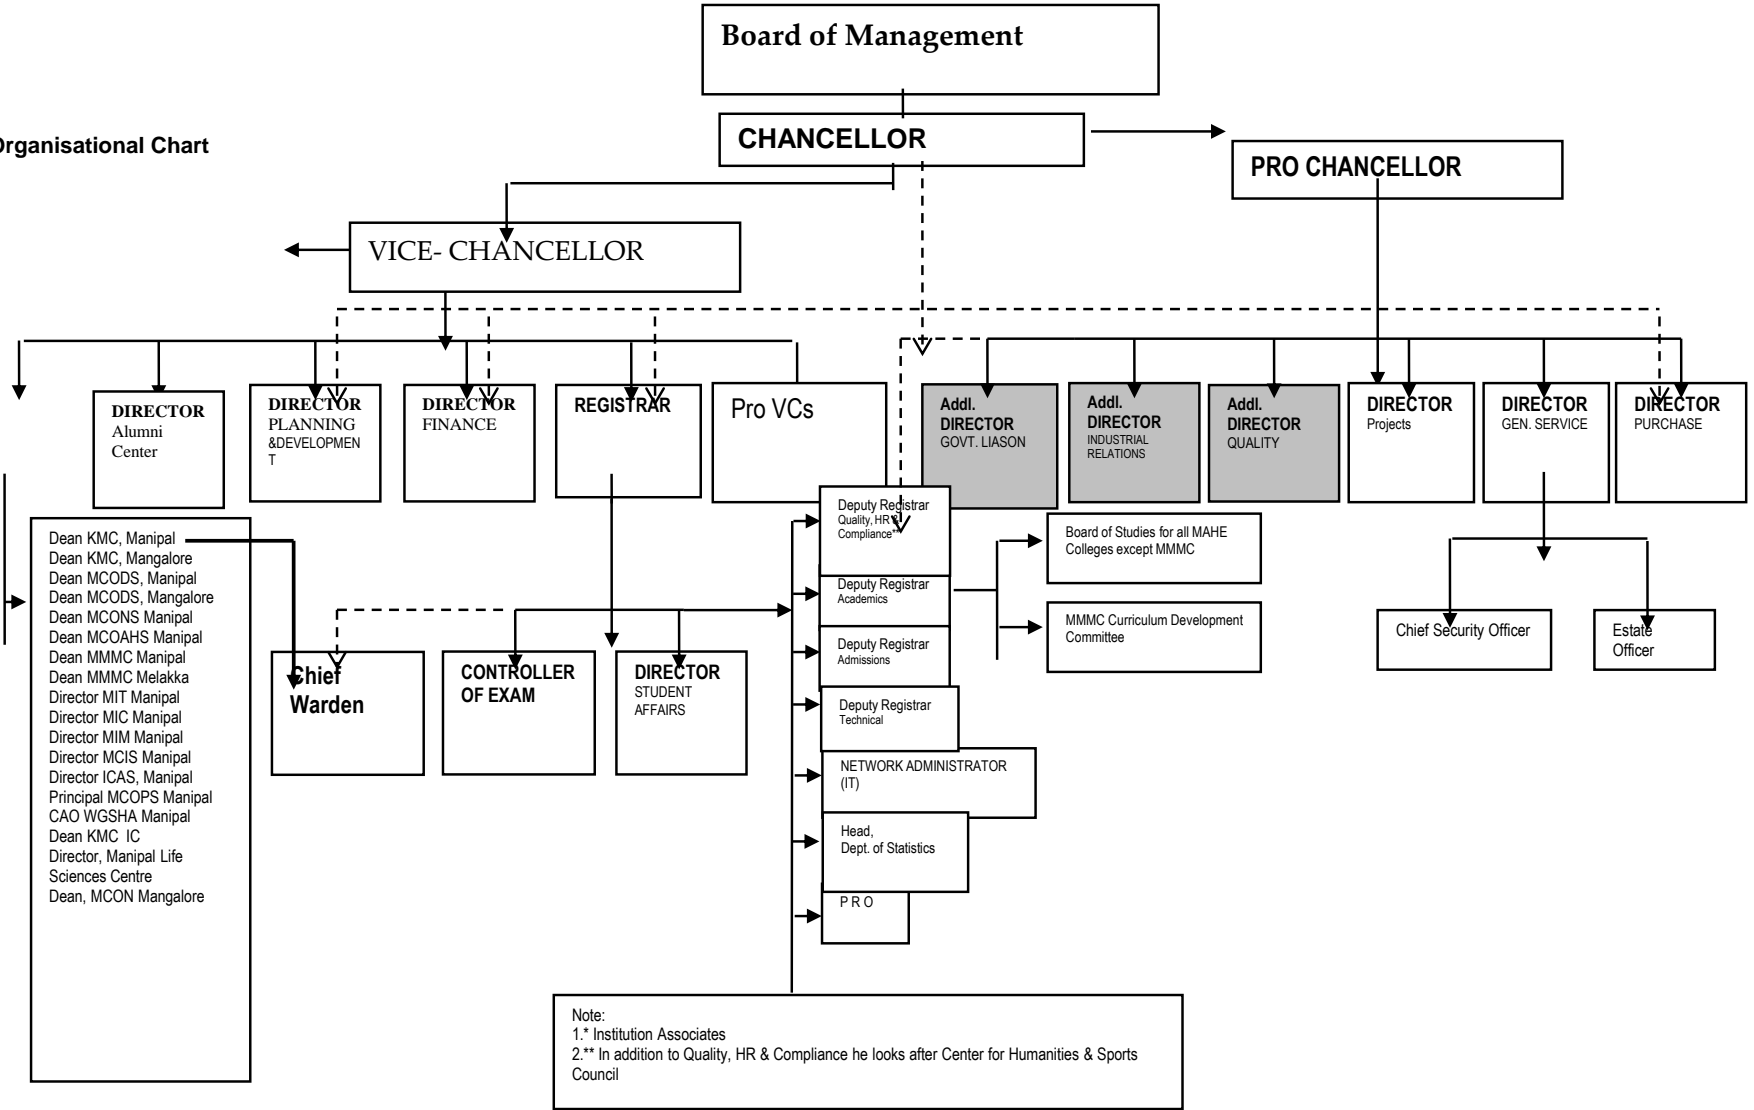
Board of Management

Organisational Chart

CHANCELLOR

PRO CHANCELLOR

VICE- CHANCELLOR

DIRECTOR Alumni Center

DIRECTOR PLANNING &DEVELOPMENT

DIRECTOR FINANCE

REGISTRAR

Pro VCs

Addl. DIRECTOR GOVT. LIASON

Addl. DIRECTOR INDUSTRIAL RELATIONS

Addl. DIRECTOR QUALITY

DIRECTOR Projects

DIRECTOR GEN. SERVICE

DIRECTOR PURCHASE

Dean KMC, Manipal
Dean KMC, Mangalore
Dean MCODS, Manipal
Dean MCODS, Mangalore
Dean MCONS Manipal
Dean MCOAHS Manipal
Dean MMMC Manipal
Dean MMMC Melakka
Director MIT Manipal
Director MIC Manipal
Director MIM Manipal
Director MCIS Manipal
Director ICAS, Manipal
Principal MCOPS Manipal
CAO WGSHA Manipal
Dean KMC IC
Director, Manipal Life Sciences Centre
Dean, MCON Mangalore

Chief Warden

CONTROLLER OF EXAM

DIRECTOR STUDENT AFFAIRS

Deputy Registrar Quality, HR Compliance**

Deputy Registrar Academics

Deputy Registrar Admissions

Deputy Registrar Technical

NETWORK ADMINISTRATOR (IT)

Head, Dept. of Statistics

P R O

Board of Studies for all MAHE Colleges except MMMC

MMMC Curriculum Development Committee

Chief Security Officer

Estate Officer

Note:
1.* Institution Associates
2.** In addition to Quality, HR & Compliance he looks after Center for Humanities & Sports Council